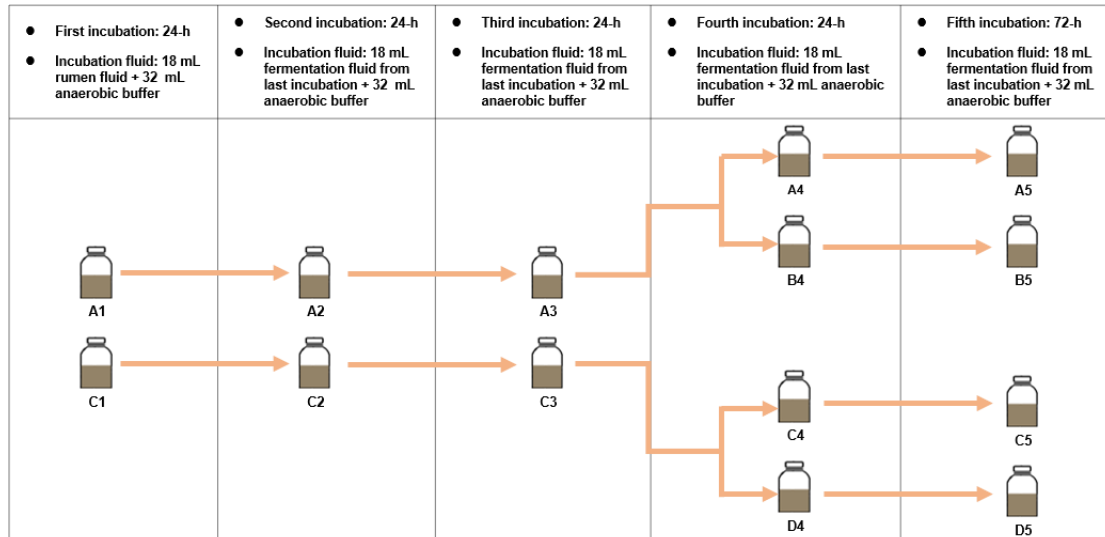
- First incubation: 24-h
- Incubation fluid: 18 mL rumen fluid + 32 mL anaerobic buffer

- Second incubation: 24-h
- Incubation fluid: 18 mL fermentation fluid from last incubation + 32 mL anaerobic buffer

- Third incubation: 24-h
- Incubation fluid: 18 mL fermentation fluid from last incubation + 32 mL anaerobic buffer

- Fourth incubation: 24-h
- Incubation fluid: 18 mL fermentation fluid from last incubation + 32 mL anaerobic buffer

- Fifth incubation: 72-h
- Incubation fluid: 18 mL fermentation fluid from last incubation + 32 mL anaerobic buffer

A4
A5
A1
A2
A3
B4
B5
C1
C2
C3
C4
C5
D4
D5